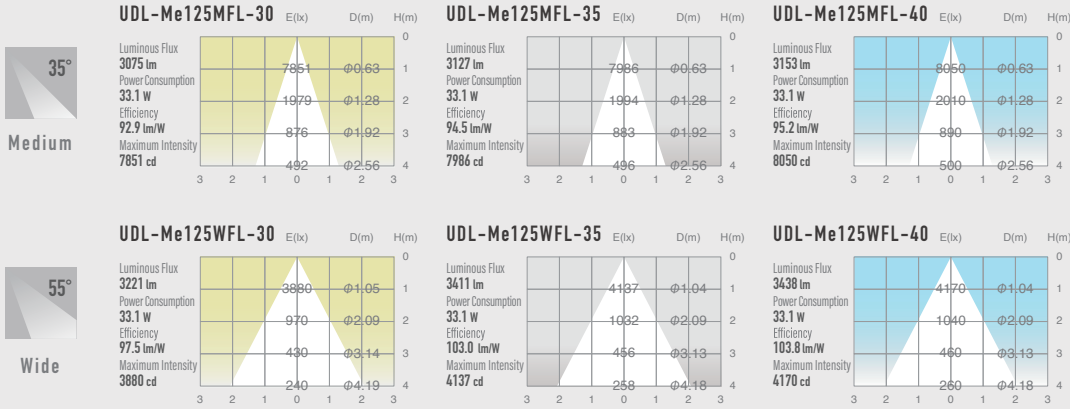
35°

Medium

UDL-Me125MFL-30 E(lx) D(m) H(m)

Luminous Flux
3075 lm
Power Consumption
33.1 W
Efficiency
92.9 lm/W
Maximum Intensity
7851 cd

| E(lx) | D(m) | H(m) |
|---|---|---|
| | | 0 |
| 7851 | Φ0.63 | 1 |
| 1979 | Φ1.28 | 2 |
| 876 | Φ1.92 | 3 |
| 492 | Φ2.56 | 4 |

3 2 1 0 1 2 3

UDL-Me125MFL-35 E(lx) D(m) H(m)

Luminous Flux
3127 lm
Power Consumption
33.1 W
Efficiency
94.5 lm/W
Maximum Intensity
7986 cd

| E(lx) | D(m) | H(m) |
|---|---|---|
| | | 0 |
| 7986 | Φ0.63 | 1 |
| 1994 | Φ1.28 | 2 |
| 883 | Φ1.92 | 3 |
| 496 | Φ2.56 | 4 |

3 2 1 0 1 2 3

UDL-Me125MFL-40 E(lx) D(m) H(m)

Luminous Flux
3153 lm
Power Consumption
33.1 W
Efficiency
95.2 lm/W
Maximum Intensity
8050 cd

| E(lx) | D(m) | H(m) |
|---|---|---|
| | | 0 |
| 8050 | Φ0.63 | 1 |
| 2010 | Φ1.28 | 2 |
| 890 | Φ1.92 | 3 |
| 500 | Φ2.56 | 4 |

3 2 1 0 1 2 3

55°

Wide

UDL-Me125WFL-30 E(lx) D(m) H(m)

Luminous Flux
3221 lm
Power Consumption
33.1 W
Efficiency
97.5 lm/W
Maximum Intensity
3880 cd

| E(lx) | D(m) | H(m) |
|---|---|---|
| | | 0 |
| 3880 | Φ1.05 | 1 |
| 970 | Φ2.09 | 2 |
| 430 | Φ3.14 | 3 |
| 240 | Φ4.19 | 4 |

3 2 1 0 1 2 3

UDL-Me125WFL-35 E(lx) D(m) H(m)

Luminous Flux
3411 lm
Power Consumption
33.1 W
Efficiency
103.0 lm/W
Maximum Intensity
4137 cd

| E(lx) | D(m) | H(m) |
|---|---|---|
| | | 0 |
| 4137 | Φ1.04 | 1 |
| 1032 | Φ2.09 | 2 |
| 456 | Φ3.13 | 3 |
| 258 | Φ4.18 | 4 |

3 2 1 0 1 2 3

UDL-Me125WFL-40 E(lx) D(m) H(m)

Luminous Flux
3438 lm
Power Consumption
33.1 W
Efficiency
103.8 lm/W
Maximum Intensity
4170 cd

| E(lx) | D(m) | H(m) |
|---|---|---|
| | | 0 |
| 4170 | Φ1.04 | 1 |
| 1040 | Φ2.09 | 2 |
| 460 | Φ3.13 | 3 |
| 260 | Φ4.18 | 4 |

3 2 1 0 1 2 3